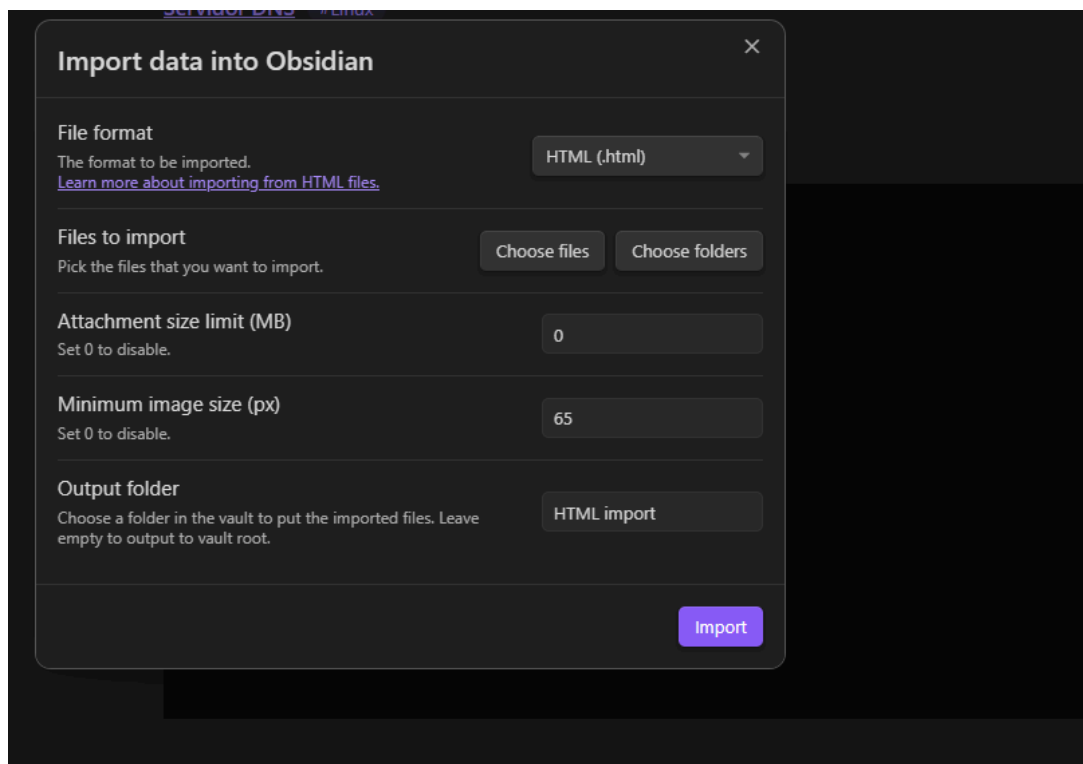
Servidor DNS #Linux

Import data into Obsidian

×

File format
The format to be imported.
Learn more about importing from HTML files.

HTML (.html)

Files to import
Pick the files that you want to import.

Choose files
Choose folders

Attachment size limit (MB)
Set 0 to disable.

0

Minimum image size (px)
Set 0 to disable.

65

Output folder
Choose a folder in the vault to put the imported files. Leave empty to output to vault root.

HTML import

Import